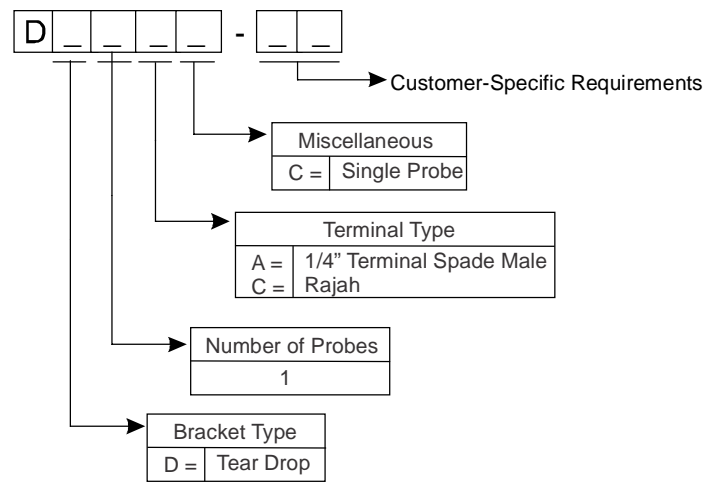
D _ _ _ _ - _ _

Customer-Specific Requirements

| Miscellaneous | |
|---|---|
| C = | Single Probe |

| Terminal Type | |
|---|---|
| A = | 1/4" Terminal Spade Male |
| C = | Rajah |

| Number of Probes |
|---|
| 1 |

| Bracket Type | |
|---|---|
| D = | Tear Drop |